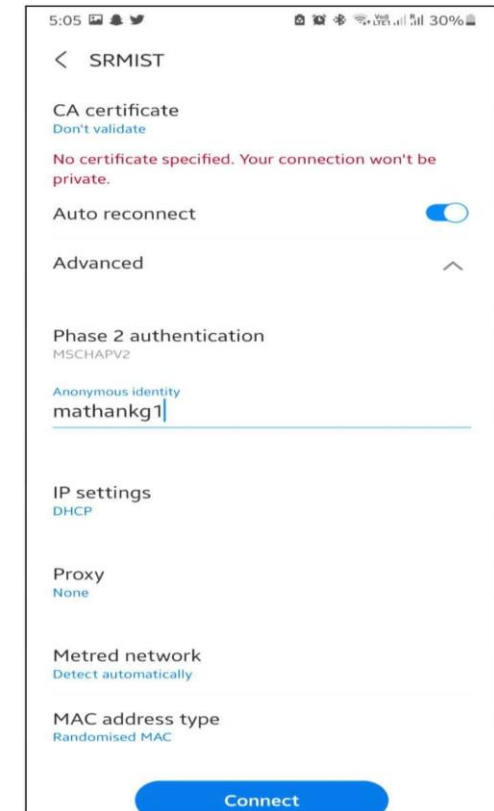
5:05 30%

< SRMIST

CA certificate
Don't validate

No certificate specified. Your connection won't be private.

Auto reconnect

Advanced

Phase 2 authentication
MSCHAPV2

Anonymous identity
mathankg1

IP settings
DHCP

Proxy
None

Metred network
Detect automatically

MAC address type
Randomised MAC

Connect